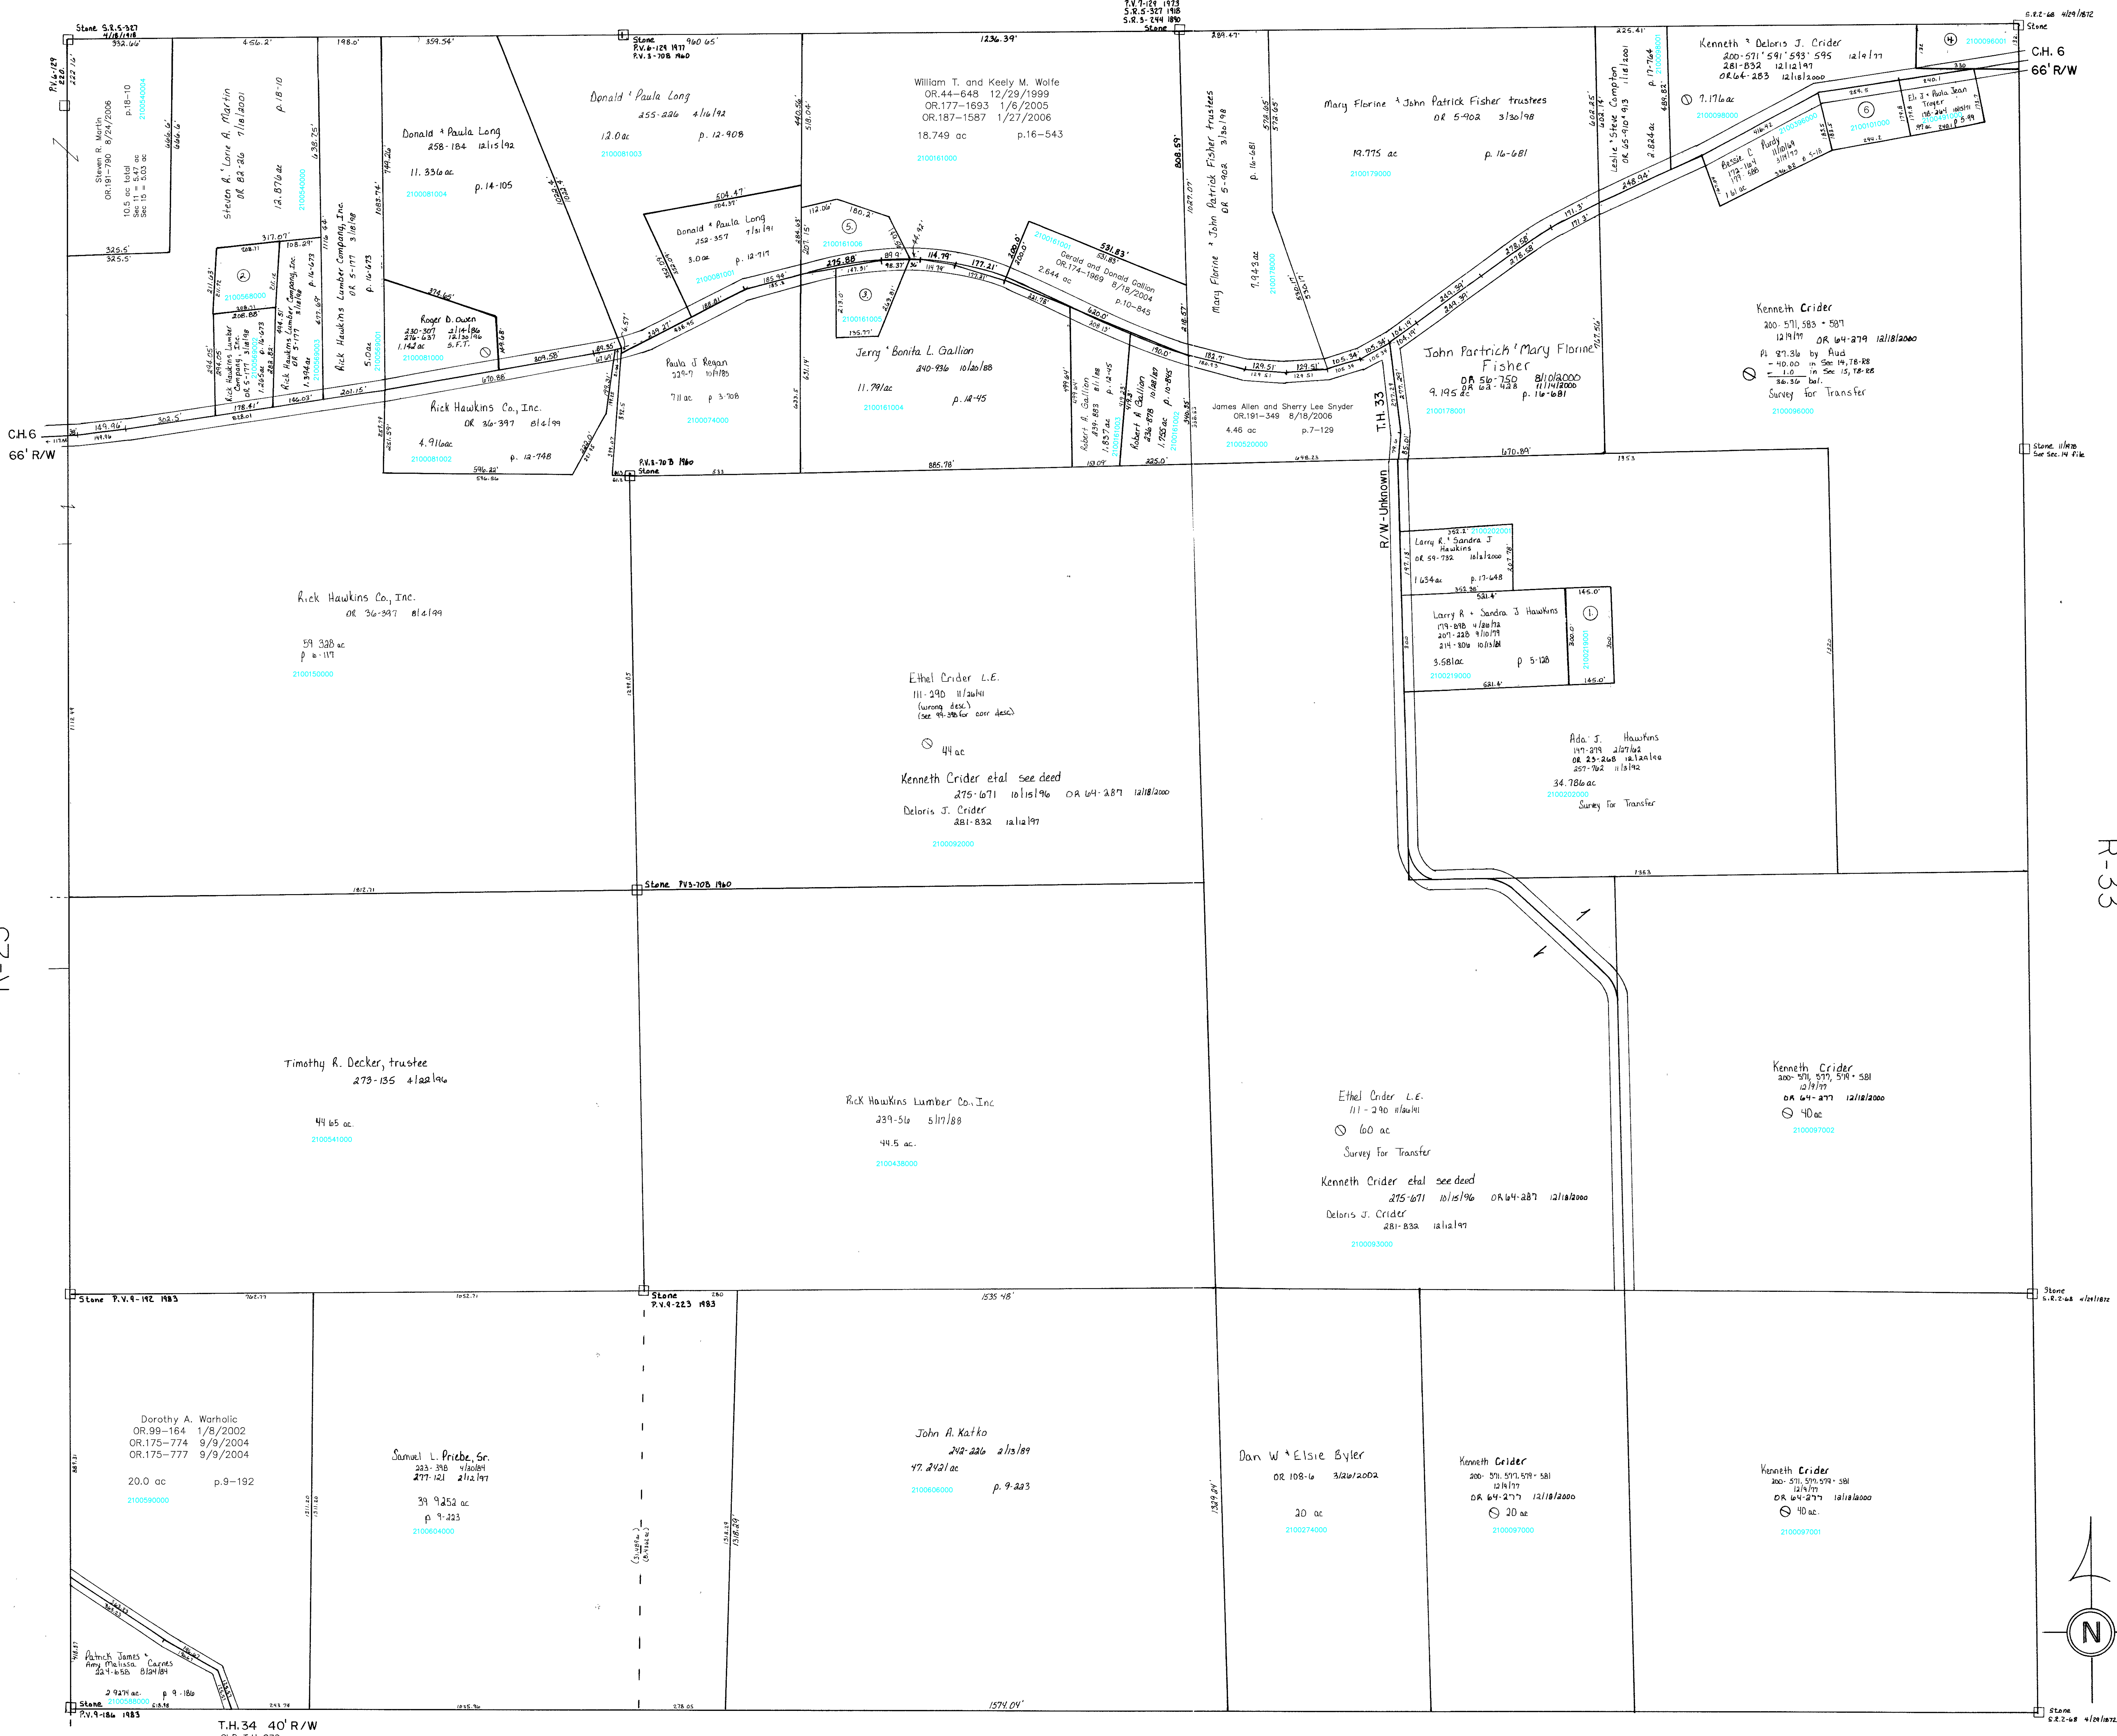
P.V.7-129 1973
S.R.5-327 1918
S.R.3-244 1890
Stone

Stone S.R.5-327 7/18/1918
992.66'
456.2'
198.0'
359.54'
Stone P.V.6-129 1977 P.V.3-70B 1960
960.65'
1236.39'
289.47'
225.41'
S.R.2-68 4/29/1872 Stone
C.H. 6
66' R/W

P.V.6-129 222.16'

Steven R. Martin OR.191-790 8/24/2006
10.5 ac total
Sec 11 = 5.47 ac
Sec 15 = 5.03 ac
p.18-10
2100540004

Steven R. & Lorie A. Martin OR 82-26 7/18/2001
12.876 ac
p.18-10
2100540000

Donald & Paula Long 258-184 12/15/92
11.336 ac
p. 14-105
2100081004

Donald & Paula Long 255-226 4/16/92
12.0 ac
p. 12-908
2100081003

William T. and Keely M. Wolfe
OR.44-648 12/29/1999
OR.177-1693 1/6/2005
OR.187-1587 1/27/2006
18.749 ac
p.16-543
2100161000

Mary Florine & John Patrick Fisher trustees
OR 5-902 3/30/98
19.775 ac
p. 16-681
2100178000

Mary Florine & John Patrick Fisher trustees OR 5-902 3/30/98
7.943 ac
p. 16-681
2100178000

Leslie & Steve Campton OR 65-910 11/8/2001
8.824 ac
p. 17-764
2100098001

Kenneth & Deloris J. Crider
200-571 591 593 595 12/9/77
281-832 12/12/97
OR 64-283 12/18/2000
7.176 ac
2100098000
④ 2100096001

Eli J. & Paula Jean Troyer 138-264 10/5/91
.97 ac
p. 5-99
2100096002
⑥ 2100101000

Bessie C. Purdy 172-164 11/10/69 171-586 3/19/73
1.61 ac
p. 5-18

317.07'
325.5'
325.5'

Donald & Paula Long 252-357 7/31/91
3.0 ac
p. 12-717
2100081001

504.47'
Roger D. Owen 230-307 2/14/86 276-637 12/30/96
1.142 ac S.F.T.
2100081000

Rick Hawkins Lumber Company, Inc. OR 5-177 3/18/98
p. 16-673
5.0 ac
2100081006

Rick Hawkins Lumber Company, Inc. OR 5-177 3/18/98
1.394 ac
p. 16-673
2100569003

Rick Hawkins Lumber Company, Inc. OR 5-177 3/18/98
1.265 ac
p. 16-673
② 2100569000

Rick Hawkins Co., Inc. OR 36-397 8/4/99
4.916 ac
p. 12-748
2100081002

Paula J. Regan 229-7 10/11/85
.711 ac
p. 3-708
2100074000

⑤ 2100161006
③ 2100161005

Jerry & Bonita L. Gallion 240-936 10/20/88
11.791 ac
p. 12-45
2100161004

Gerald and Donald Gallion OR.174-1969 8/18/2004
2.644 ac
p.10-845
2100161001

Robert A. Gallion 239-883 8/1/88
1.857 ac
p. 12-45
2100161002

Robert A. Gallion 236-878 10/28/87
1.725 ac
p. 10-845
2100161003

James Allen and Sherry Lee Snyder OR.191-349 8/18/2006
4.46 ac
p.7-129
2100520000

T.H. 33

John Partrick & Mary Florine Fisher
OR 56-750 8/10/2000
OR 62-428 11/14/2000
9.195 ac
p. 16-681
2100178001

Kenneth Crider
200-571, 583 - 587 12/9/77
OR 64-279 12/18/2000
Pt 27.36 by Aud
- 40.00 in Sec 14, T8-R8
- 1.0 in Sec 15, T8-R8
36.36 bal.
Survey for Transfer
2100096000

C.H.6
66' R/W

P.V.3-70B 1960 Stone
885.78'
670.89'
Stone 11/1878 for Sec. 14 file

R/W - Unknown

Larry R. & Sandra J Hawkins OR 59-732 10/6/2000
1.634 ac
p. 17-648
2100062001

Larry R + Sandra J Hawkins
179-898 4/20/72
207-228 9/10/79
214-806 10/13/81
3.581 ac
p 5-128
① 2100219001
2100219000

Ada J. Hawkins
147-279 2/27/62
OR 23-268 12/20/99
257-982 11/3/92
34.786 ac
2100282000
Survey for Transfer

Rick Hawkins Co., Inc.
OR 36-397 8/4/99
59.328 ac
p 6-117
2100150000

Ethel Crider L.E.
111-290 11/26/41
(wrong desc.)
(see 44-3?? for corr desc.)
44 ac
Kenneth Crider etal see deed
275-671 10/15/96 OR 64-287 12/18/2000
Deloris J. Crider
281-832 12/12/97
2100092000

Stone PV3-70B 1960
1812.71

Timothy R. Decker, trustee
273-135 4/22/96
44.65 ac.
2100541000

Rick Hawkins Lumber Co., Inc
239-56 5/17/88
44.5 ac.
2100438000

Ethel Crider L.E.
111-290 11/26/41
60 ac
Survey For Transfer
Kenneth Crider etal see deed
275-671 10/15/96 OR 64-287 12/18/2000
Deloris J. Crider
281-832 12/12/97
2100093000

Kenneth Crider
200-571, 577, 579 - 581
12/9/77
OR 64-277 12/18/2000
40 ac
2100097002

R-33
T7-N

Stone P.V.9-192 1983
Stone P.V.9-223 1983
1535.48'
Stone S.R.2-68 4/29/1872

Dorothy A. Warholic
OR.99-164 1/8/2002
OR.175-774 9/9/2004
OR.175-777 9/9/2004
20.0 ac
p.9-192
2100590000

Samuel L. Priebe, Sr.
223-398 4/30/84
277-121 2/12/97
39.9252 ac
p. 9-223
2100604000

John A. Katko
242-226 2/13/89
47.2421 ac
2100606000
p. 9-223

Dan W & Elsie Byler
OR 108-6 3/26/2002
20 ac
2100274000

Kenneth Crider
200-571, 577, 579 - 581
12/9/77
OR 64-277 12/18/2000
20 ac
2100097000

Kenneth Crider
200-571, 577, 579 - 581
12/9/77
OR 64-277 12/18/2000
40 ac
2100097001

Patrick James & Amy Melissa Carnes
224-658 8/24/84
2.9274 ac. p 9-186
Stone 2100588000
P.V.9-186 1983
1574.04'
T.H.34 40' R/W
Stone S.R.2-68 4/29/1872
N